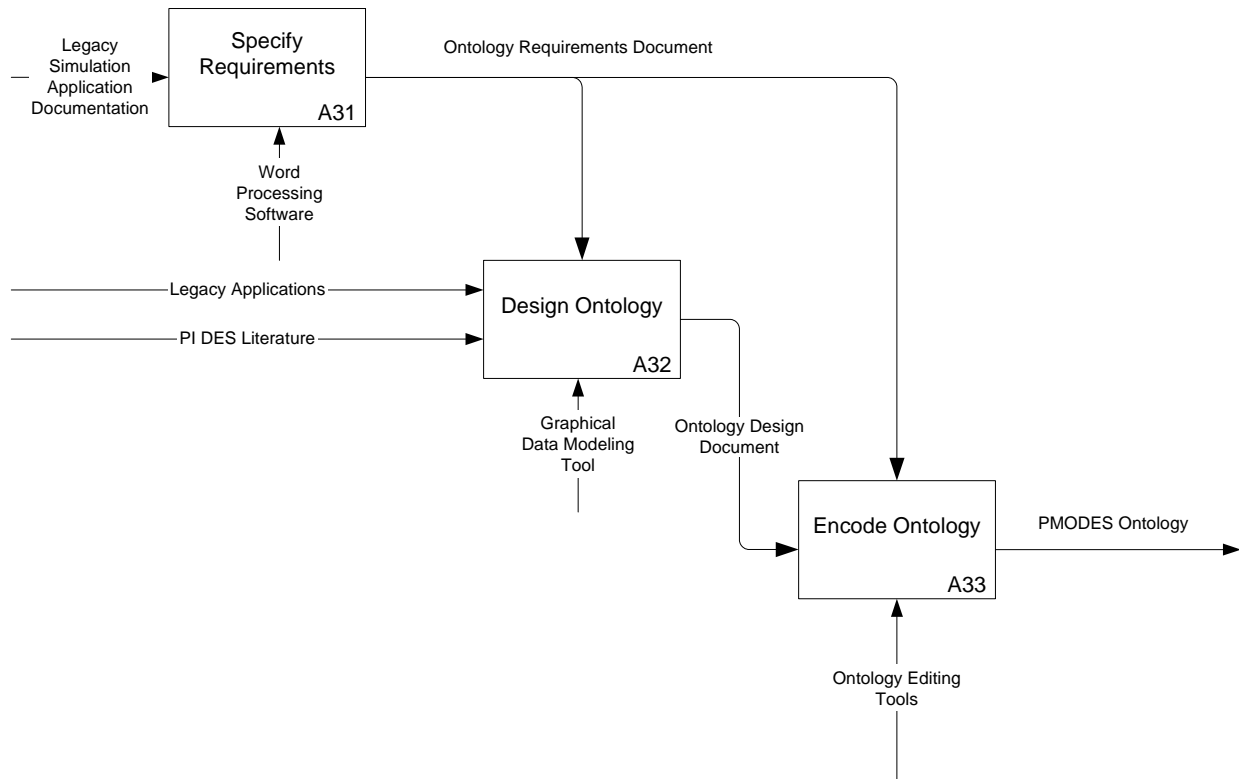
Legacy Simulation Application Documentation

Specify Requirements

A31

Ontology Requirements Document

Word Processing Software

Legacy Applications

PI DES Literature

Design Ontology

A32

Graphical Data Modeling Tool

Ontology Design Document

Encode Ontology

A33

PMODES Ontology

Ontology Editing Tools